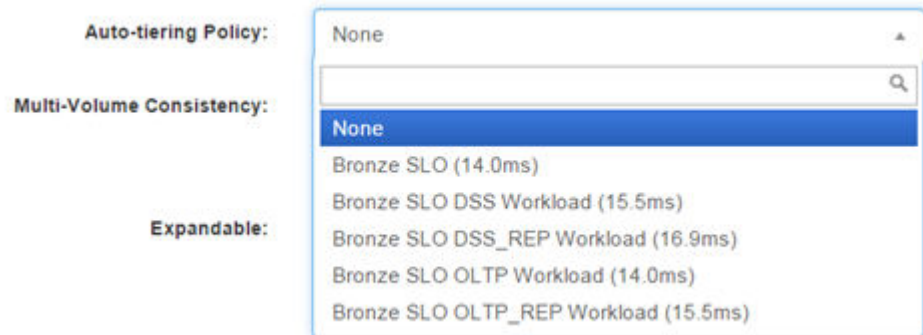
Auto-tiering Policy:

None

Multi-Volume Consistency:

None

Bronze SLO (14.0ms)

Bronze SLO DSS Workload (15.5ms)

Expandable:

Bronze SLO DSS_REP Workload (16.9ms)

Bronze SLO OLTP Workload (14.0ms)

Bronze SLO OLTP_REP Workload (15.5ms)